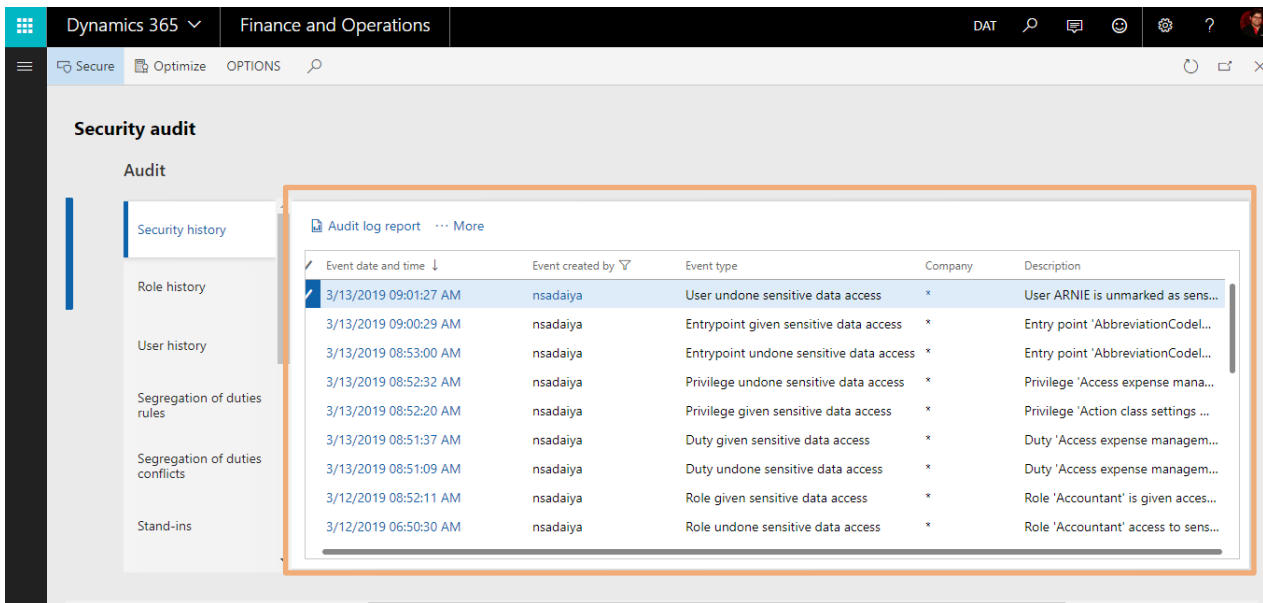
Dynamics 365 ⌄ Finance and Operations DAT ?

Secure Optimize OPTIONS

Security audit

Audit

Security history

Role history

User history

Segregation of duties rules

Segregation of duties conflicts

Stand-ins

Audit log report ··· More

| Event date and time ↓ | Event created by | Event type | Company | Description |
|---|---|---|---|---|
| 3/13/2019 09:01:27 AM | nsadaiya | User undone sensitive data access | * | User ARNIE is unmarked as sens... |
| 3/13/2019 09:00:29 AM | nsadaiya | Entrypoint given sensitive data access | * | Entry point 'AbbreviationCodel... |
| 3/13/2019 08:53:00 AM | nsadaiya | Entrypoint undone sensitive data access | * | Entry point 'AbbreviationCodel... |
| 3/13/2019 08:52:32 AM | nsadaiya | Privilege undone sensitive data access | * | Privilege 'Access expense mana... |
| 3/13/2019 08:52:20 AM | nsadaiya | Privilege given sensitive data access | * | Privilege 'Action class settings ... |
| 3/13/2019 08:51:37 AM | nsadaiya | Duty given sensitive data access | * | Duty 'Access expense managem... |
| 3/13/2019 08:51:09 AM | nsadaiya | Duty undone sensitive data access | * | Duty 'Access expense managem... |
| 3/12/2019 08:52:11 AM | nsadaiya | Role given sensitive data access | * | Role 'Accountant' is given acces... |
| 3/12/2019 06:50:30 AM | nsadaiya | Role undone sensitive data access | * | Role 'Accountant' access to sens... |